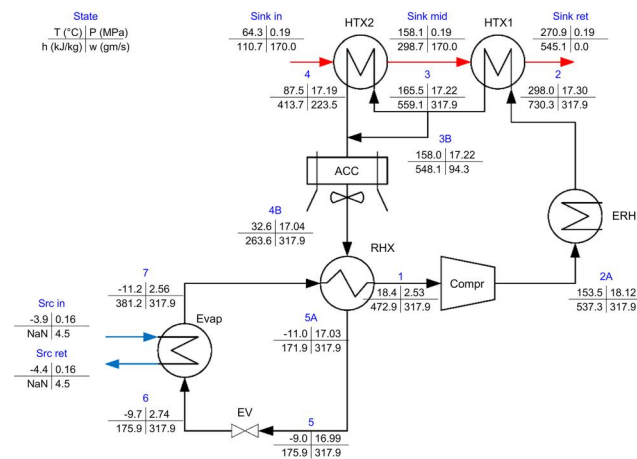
State
T (°C) | P (MPa)
h (kJ/kg) | w (gm/s)

Sink in
64.3 | 0.19
110.7 | 170.0

HTX2

Sink mid
158.1 | 0.19
298.7 | 170.0

HTX1

Sink ret
270.9 | 0.19
545.1 | 0.0

4
87.5 | 17.19
413.7 | 223.5

3
165.5 | 17.22
559.1 | 317.9

2
298.0 | 17.30
730.3 | 317.9

3B
158.0 | 17.22
548.1 | 94.3

ACC

ERH

4B
32.6 | 17.04
263.6 | 317.9

RHX

7
-11.2 | 2.56
381.2 | 317.9

1
18.4 | 2.53
472.9 | 317.9

Compr

2A
153.5 | 18.12
537.3 | 317.9

Src in
-3.9 | 0.16
NaN | 4.5

Evap

5A
-11.0 | 17.03
171.9 | 317.9

Src ret
-4.4 | 0.16
NaN | 4.5

6
-9.7 | 2.74
175.9 | 317.9

EV

5
-9.0 | 16.99
175.9 | 317.9